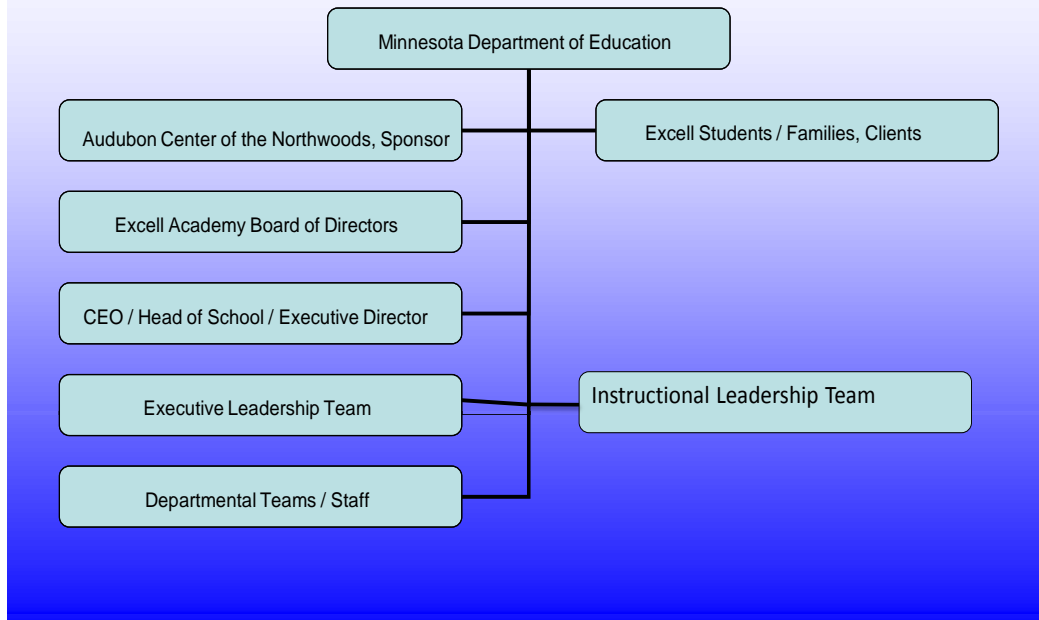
Minnesota Department of Education

Audubon Center of the Northwoods, Sponsor

Excell Students / Families, Clients

Excell Academy Board of Directors

CEO / Head of School / Executive Director

Executive Leadership Team

Instructional Leadership Team

Departmental Teams / Staff